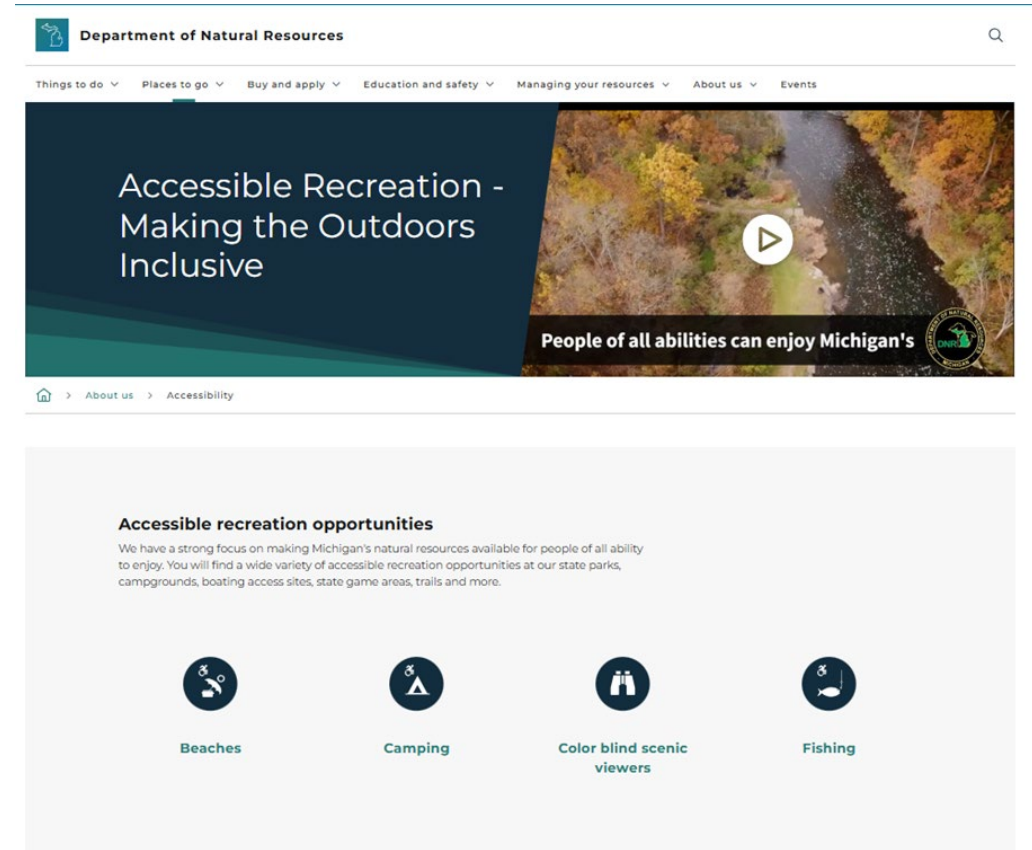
Department of Natural Resources

Things to do ⌄ Places to go ⌄ Buy and apply ⌄ Education and safety ⌄ Managing your resources ⌄ About us ⌄ Events

Accessible Recreation - Making the Outdoors Inclusive

People of all abilities can enjoy Michigan's

DEPARTMENT OF NATURAL RESOURCES DNR MICHIGAN

> About us > Accessibility

Accessible recreation opportunities

We have a strong focus on making Michigan's natural resources available for people of all ability to enjoy. You will find a wide variety of accessible recreation opportunities at our state parks, campgrounds, boating access sites, state game areas, trails and more.

Beaches

Camping

Color blind scenic viewers

Fishing